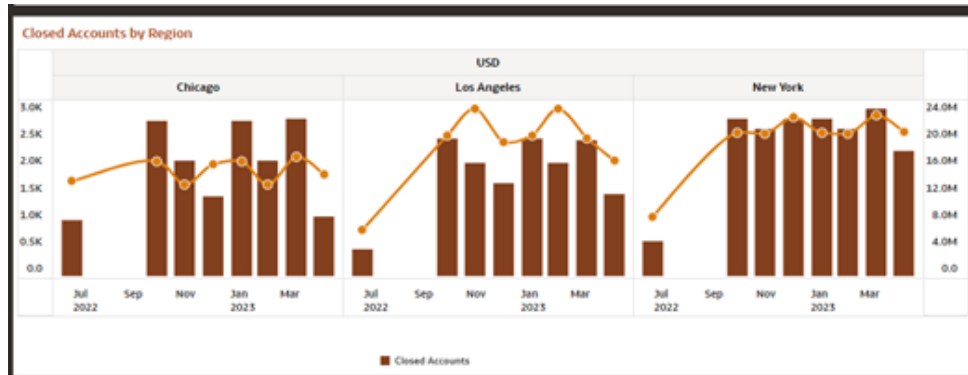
Closed Accounts by Region

USD

| Chicago | Los Angeles | New York |
|---|---|---|

3.0K
2.5K
2.0K
1.5K
1.0K
0.5K
0.0

24.0M
20.0M
16.0M
12.0M
8.0M
4.0M
0.0

Jul 2022 Sep Nov Jan 2023 Mar

Jul 2022 Sep Nov Jan 2023 Mar

Jul 2022 Sep Nov Jan 2023 Mar

Closed Accounts